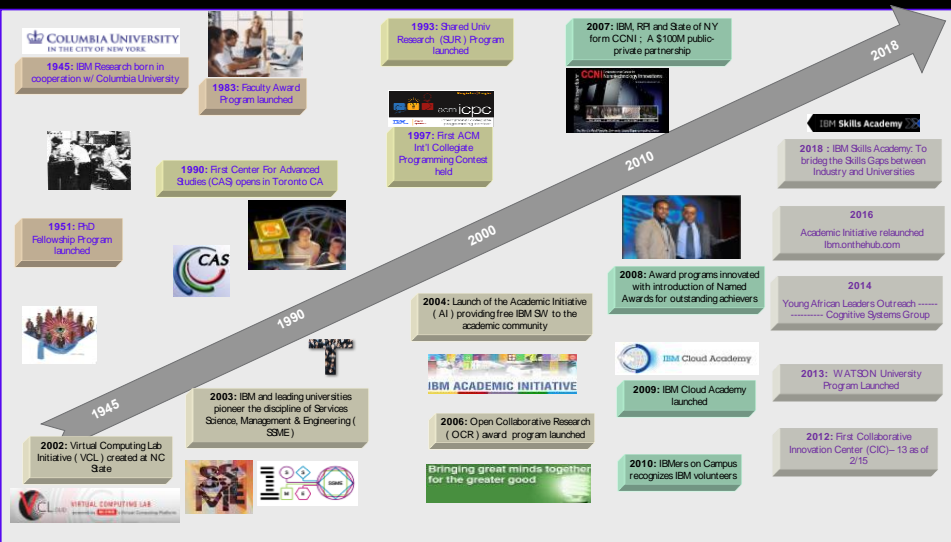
COLUMBIA UNIVERSITY IN THE CITY OF NEW YORK

1945: IBM Research born in cooperation w/ Columbia University

1983: Faculty Award Program launched

1993: Shared Univ Research (SUR) Program launched

2007: IBM, RPI and State of NY form CCNI ; A $100M public-private partnership

2018

CCNI

acm icpc

1997: First ACM Int'l Collegiate Programming Contest held

IBM Skills Academy

2018 : IBM Skills Academy: To bridge the Skills Gaps between Industry and Universities

1990: First Center For Advanced Studies (CAS) opens in Toronto CA

2010

1951: PhD Fellowship Program launched

2000

2016

Academic Initiative relaunched Ibm.onthehub.com

CAS

2008: Award programs innovated with introduction of Named Awards for outstanding achievers

2014

Young African Leaders Outreach ----------------- Cognitive Systems Group

1990

2004: Launch of the Academic Initiative ( AI ) providing free IBM SW to the academic community

IBM Cloud Academy

2013: WATSON University Program Launched

IBM ACADEMIC INITIATIVE

1945

2003: IBM and leading universities pioneer the discipline of Services Science, Management & Engineering ( SSME )

2009: IBM Cloud Academy launched

2006: Open Collaborative Research ( OCR ) award program launched

2012: First Collaborative Innovation Center (CIC)– 13 as of 2/15

2002: Virtual Computing Lab Initiative ( VCL ) created at NC State

Bringing great minds together for the greater good

2010: IBMers on Campus recognizes IBM volunteers

SSME

VCL VIRTUAL COMPUTING LAB